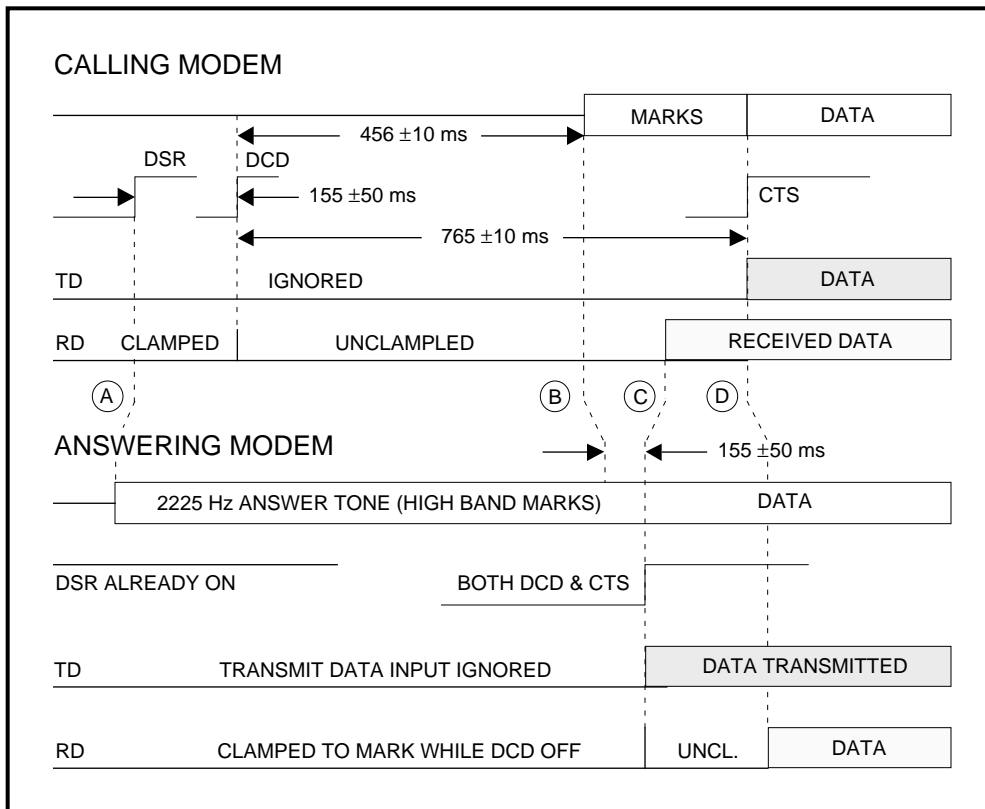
CALLING MODEM

MARKS

DATA

456 ±10 ms

DSR

DCD

155 ±50 ms

CTS

765 ±10 ms

TD

IGNORED

DATA

RD

CLAMPED

UNCLAMPLED

RECEIVED DATA

A

B

C

D

ANSWERING MODEM

155 ±50 ms

2225 Hz ANSWER TONE (HIGH BAND MARKS)

DATA

DSR ALREADY ON

BOTH DCD & CTS

TD

TRANSMIT DATA INPUT IGNORED

DATA TRANSMITTED

RD

CLAMPED TO MARK WHILE DCD OFF

UNCL.

DATA